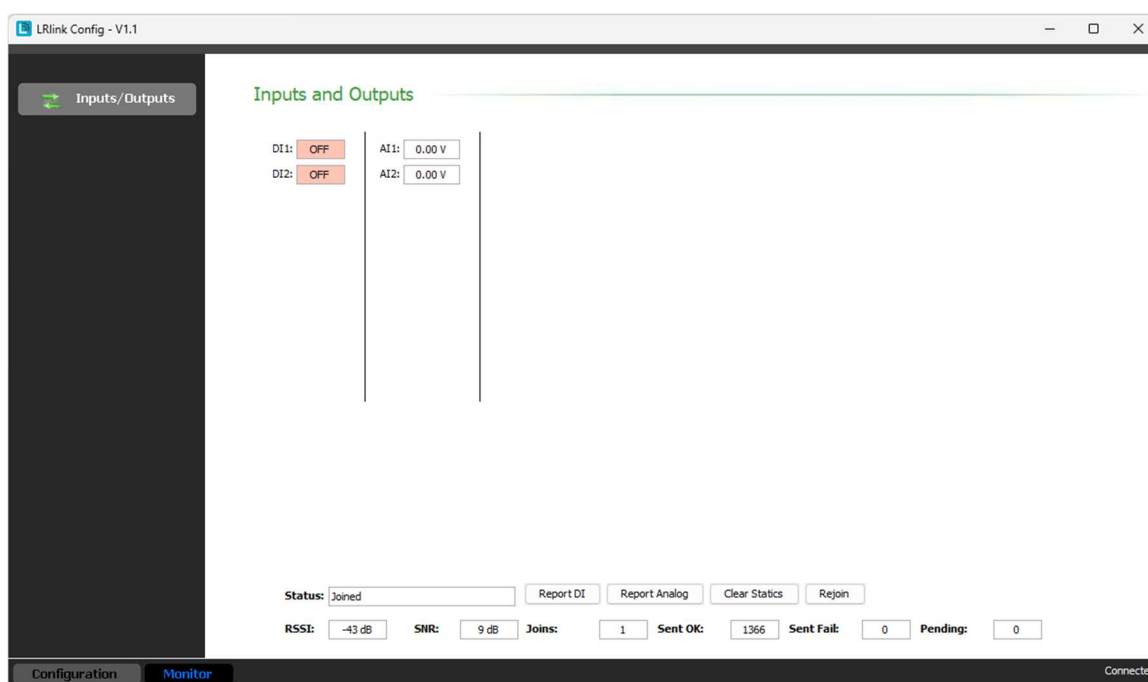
LRlink Config - V1.1

Inputs/Outputs

Inputs and Outputs

DI1: OFF
DI2: OFF

AI1: 0.00 V
AI2: 0.00 V

Status: Joined

Report DI Report Analog Clear Statics Rejoin

RSSI: -43 dB SNR: 9 dB Joins: 1 Sent OK: 1366 Sent Fail: 0 Pending: 0

Configuration Monitor

Connecte